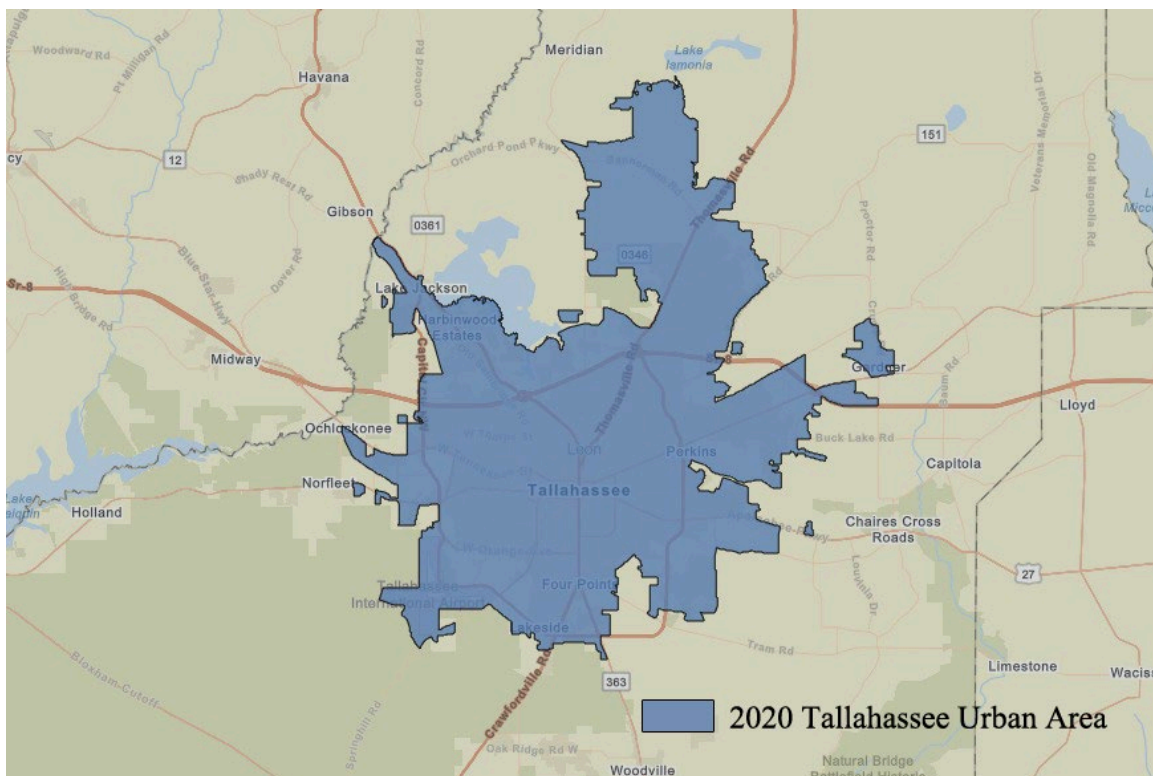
Woodward Rd
Pt Milligan Rd
Havana
Concord Rd
Meridian
Lake Iamonia
Orchard Pond Pkwy
12
Shady Rest Rd
Gibson
0361
Blue Star Hwy
Dover Rd
High Bridge Rd
Sr-8
Lake Jackson
Harbinwood Estates
Midway
Capital
Ochlockonee
Norfleet
Holland
Tallahassee
Leon
Perkins
Four Points
Tallahassee International Airport
Lakeside
Crawfordville Rd
363
Blountstown Cutoff
Springhill Rd
Oak Ridge Rd W
Woodville
Natural Bridge Battlefield Historic
0346
Thomasville Rd
Thomasville Rd
151
Proctor Rd
Veterans Memorial Dr
Old Magnolia Rd
Gardner
Buck Lake Rd
Lloyd
Capitola
Chaires Cross Roads
Apalachee Pkwy
27
Louvinia Dr
Tram Rd
Limestone
Wacis
2020 Tallahassee Urban Area